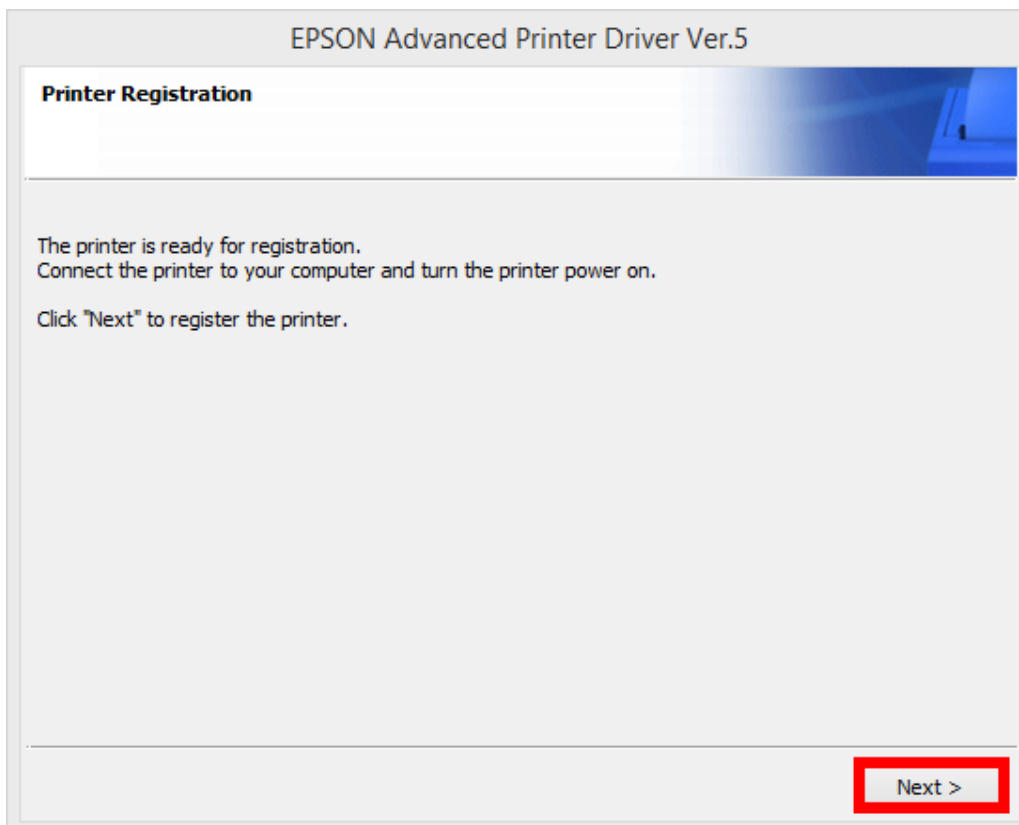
EPSON Advanced Printer Driver Ver.5

Printer Registration

The printer is ready for registration.
Connect the printer to your computer and turn the printer power on.

Click "Next" to register the printer.

Next >